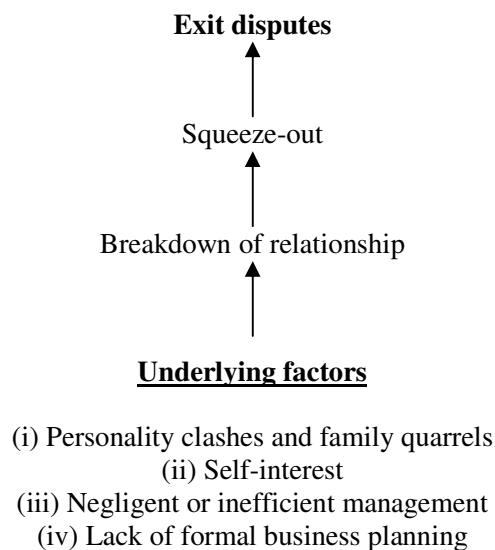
Exit disputes

Squeeze-out

Breakdown of relationship

Underlying factors

(i) Personality clashes and family quarrels
(ii) Self-interest
(iii) Negligent or inefficient management
(iv) Lack of formal business planning